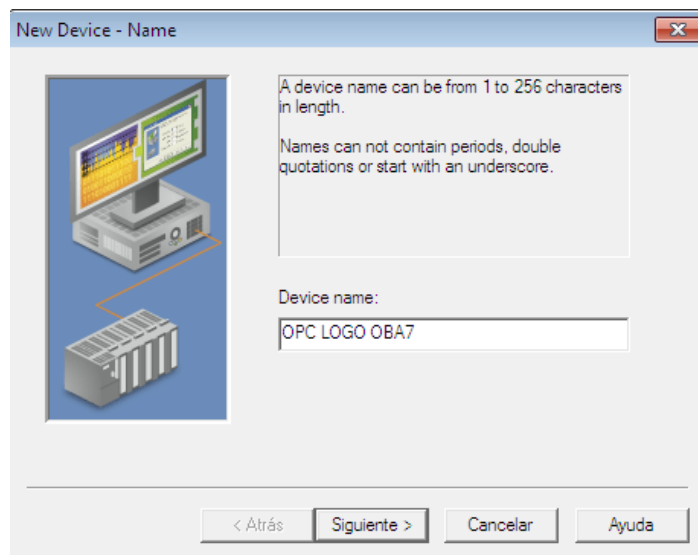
New Device - Name

A device name can be from 1 to 256 characters in length.

Names can not contain periods, double quotations or start with an underscore.

Device name:

OPC LOGO OBA7

< Atrás
Siguiente >
Cancelar
Ayuda